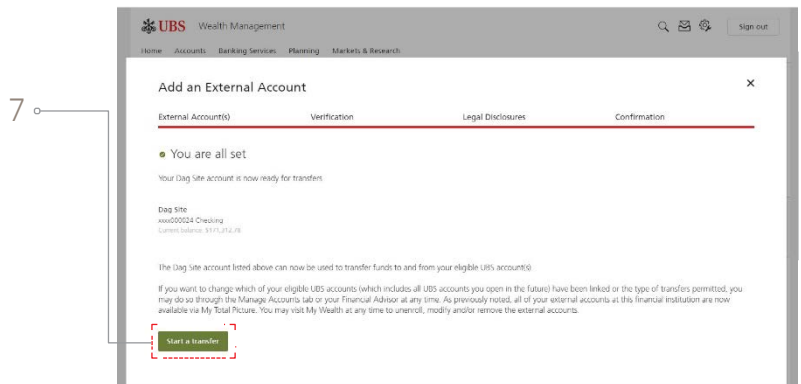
UBS Wealth Management

Sign out

Home Accounts Banking Services Planning Markets & Research

7

Add an External Account

×

External Account(s) Verification Legal Disclosures Confirmation

You are all set

Your Dag Site account is now ready for transfers.

Dag Site
xxxx000024 Checking
Current balance: $171,312.76

The Dag Site account listed above can now be used to transfer funds to and from your eligible UBS account(s).

If you want to change which of your eligible UBS accounts (which includes all UBS accounts you open in the future) have been linked or the type of transfers permitted, you may do so through the Manage Accounts tab or your Financial Advisor at any time. As previously noted, all of your external accounts at this financial institution are now available via My Total Picture. You may visit My Wealth at any time to unenroll, modify and/or remove the external accounts.

Start a transfer